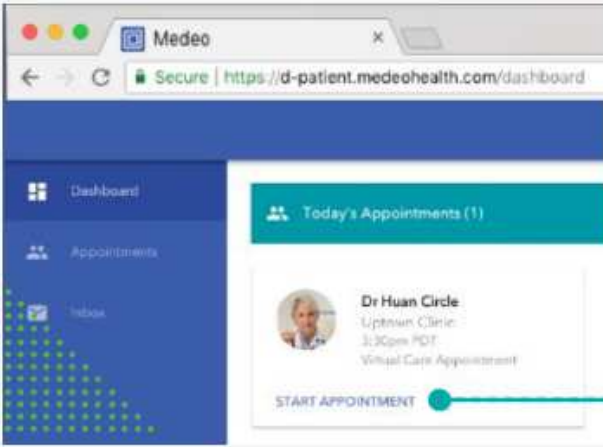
Medeo
×
Secure | https://d-patient.medeohealth.com/dashboard

Dashboard
Appointments
Inbox

Today's Appointments (1)

Dr Huan Circle
Uptown Clinic
3:30pm PDT
Virtual Care Appointment

START APPOINTMENT